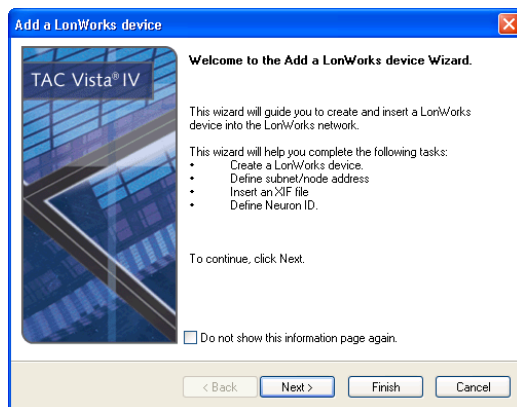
Add a LonWorks device

TAC Vista® IV

Welcome to the Add a LonWorks device Wizard.

This wizard will guide you to create and insert a LonWorks device into the LonWorks network.

This wizard will help you complete the following tasks:
• Create a LonWorks device.
• Define subnet/node address
• Insert an XIF file
• Define Neuron ID.

To continue, click Next.

Do not show this information page again.

< Back
Next >
Finish
Cancel